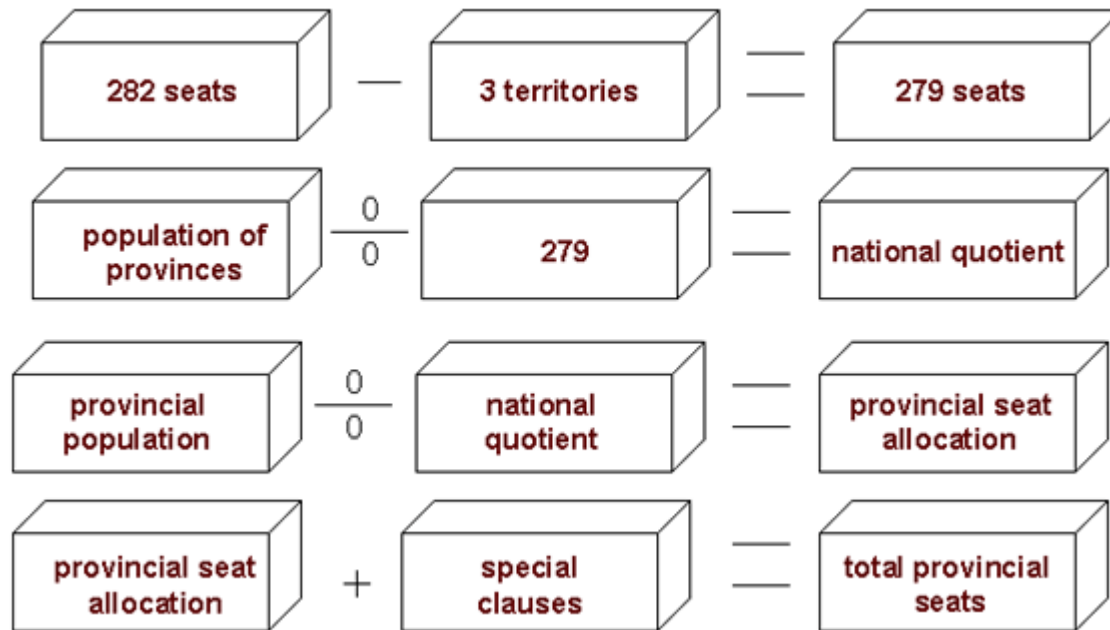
282 seats — 3 territories = 279 seats

population of provinces $\frac{0}{0}$ 279 = national quotient

provincial population $\frac{0}{0}$ national quotient = provincial seat allocation

provincial seat allocation + special clauses = total provincial seats